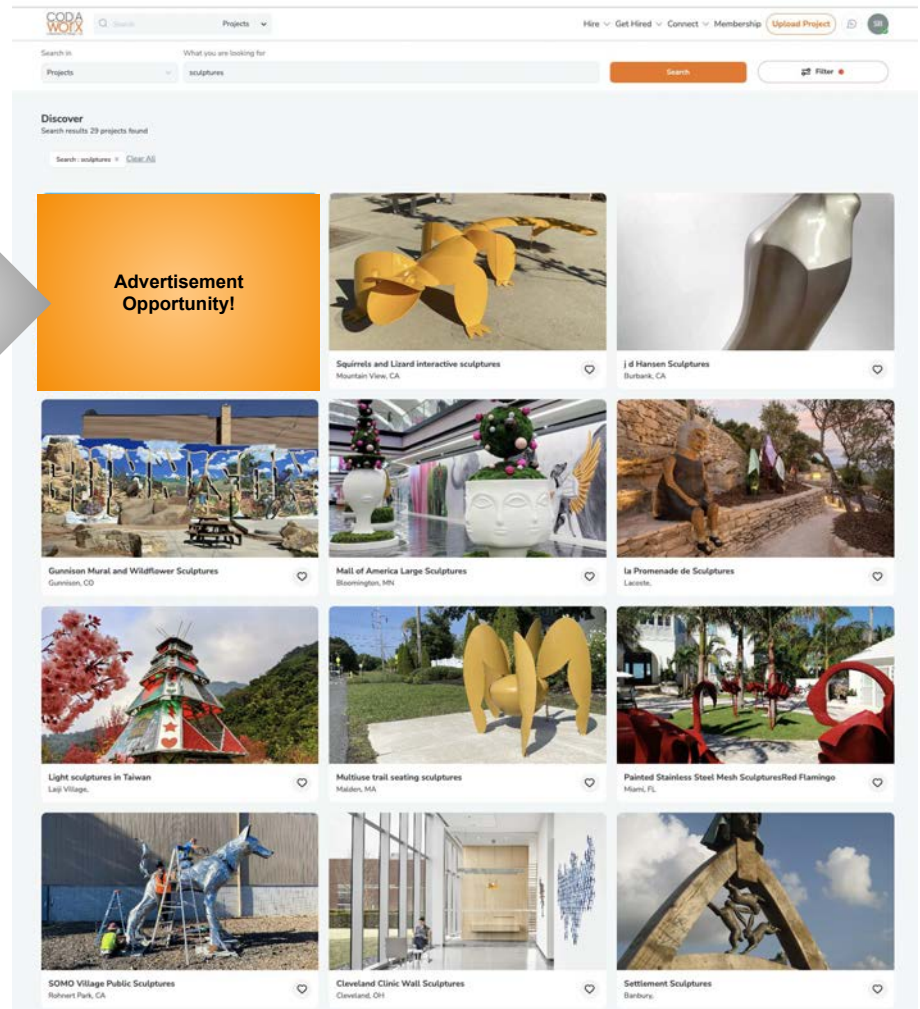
CODA WORX

Search

Projects

Hire Get Hired Connect Membership Upload Project

SR

Search in

Projects

What you are looking for

sculptures

Search

Filter

Discover

Search results 29 projects found

Search : sculptures × Clear All

Advertisement Opportunity!

Squirrels and Lizard interactive sculptures
Mountain View, CA

j d Hansen Sculptures
Burbank, CA

Gunnison Mural and Wildflower Sculptures
Gunnison, CO

Mall of America Large Sculptures
Bloomington, MN

la Promenade de Sculptures
Lacoste,

Light sculptures in Taiwan
Laiji Village,

Multiuse trail seating sculptures
Malden, MA

Painted Stainless Steel Mesh SculpturesRed Flamingo
Miami, FL

SOMO Village Public Sculptures
Rohnert Park, CA

Cleveland Clinic Wall Sculptures
Cleveland, OH

Settlement Sculptures
Banbury,